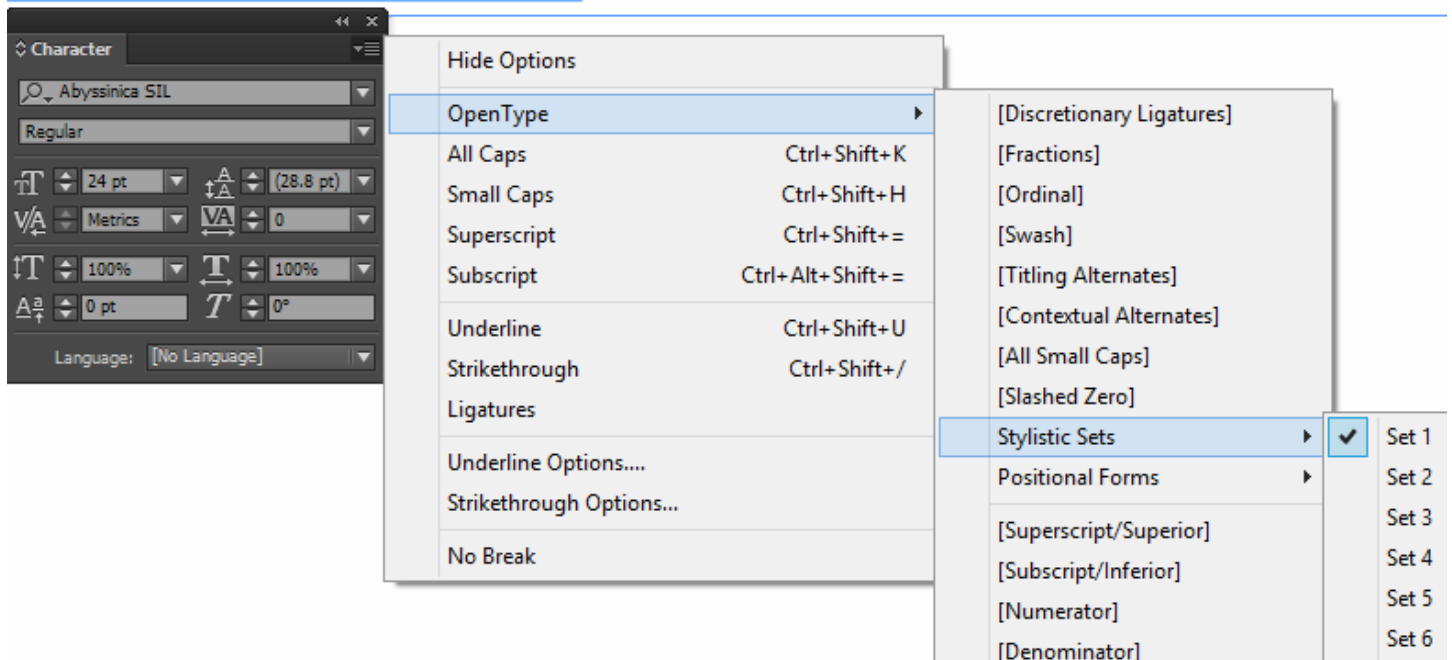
Character

Abyssinica SIL

Regular

24 pt
(28.8 pt)
Metrics
0
100%
100%
0 pt
0°

Language: [No Language]

Hide Options

OpenType
All Caps Ctrl+Shift+K
Small Caps Ctrl+Shift+H
Superscript Ctrl+Shift+=
Subscript Ctrl+Alt+Shift+=

Underline Ctrl+Shift+U
Strikethrough Ctrl+Shift+/
Ligatures

Underline Options....
Strikethrough Options...

No Break

[Discretionary Ligatures]
[Fractions]
[Ordinal]
[Swash]
[Titling Alternates]
[Contextual Alternates]
[All Small Caps]
[Slashed Zero]
Stylistic Sets
Positional Forms

[Superscript/Superior]
[Subscript/Inferior]
[Numerator]
[Denominator]

Set 1
Set 2
Set 3
Set 4
Set 5
Set 6